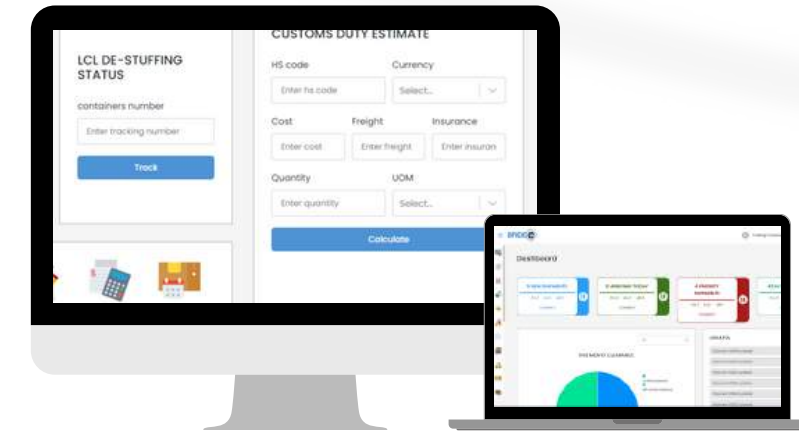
LCL DE-STUFFING STATUS

containers number

Enter tracking number

Track

CUSTOMS DUTY ESTIMATE

HS code

Enter hs code

Currency

Select...

Cost

Enter cost

Freight

Enter freight

Insurance

Enter insuran

Quantity

Enter quantity

UOM

Select...

Calculate

Dashboard

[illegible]

SHIPMENT CLEARED

UPDATES